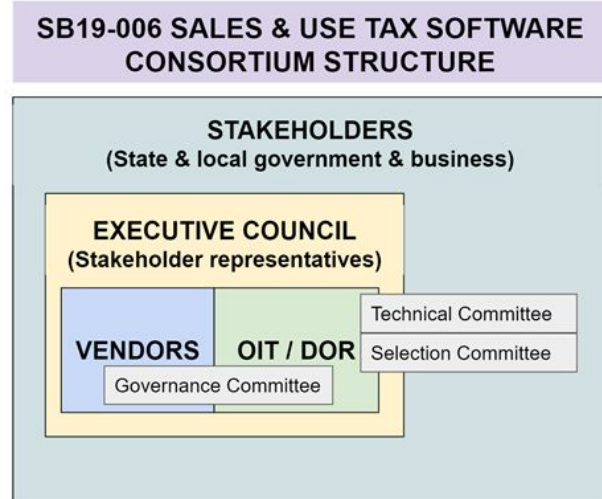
SB19-006 SALES & USE TAX SOFTWARE CONSORTIUM STRUCTURE

STAKEHOLDERS
(State & local government & business)

EXECUTIVE COUNCIL
(Stakeholder representatives)

VENDORS

OIT / DOR

Technical Committee

Selection Committee

Governance Committee